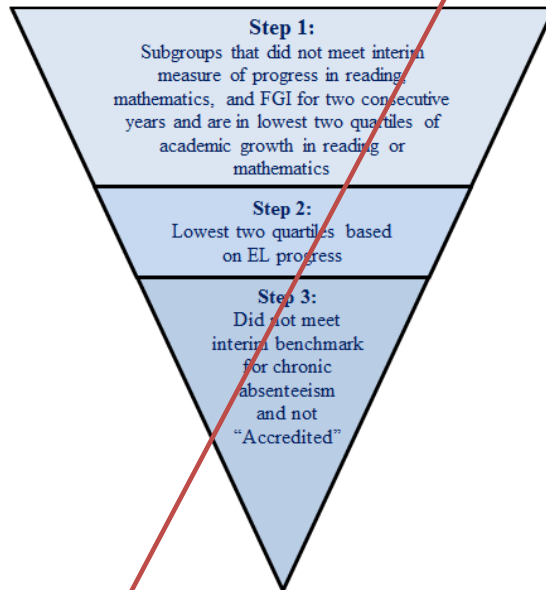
Step 1:
Subgroups that did not meet interim measure of progress in reading, mathematics, and FGI for two consecutive years and are in lowest two quartiles of academic growth in reading or mathematics

Step 2:
Lowest two quartiles based on EL progress

Step 3:
Did not meet interim benchmark for chronic absenteeism and not "Accredited"